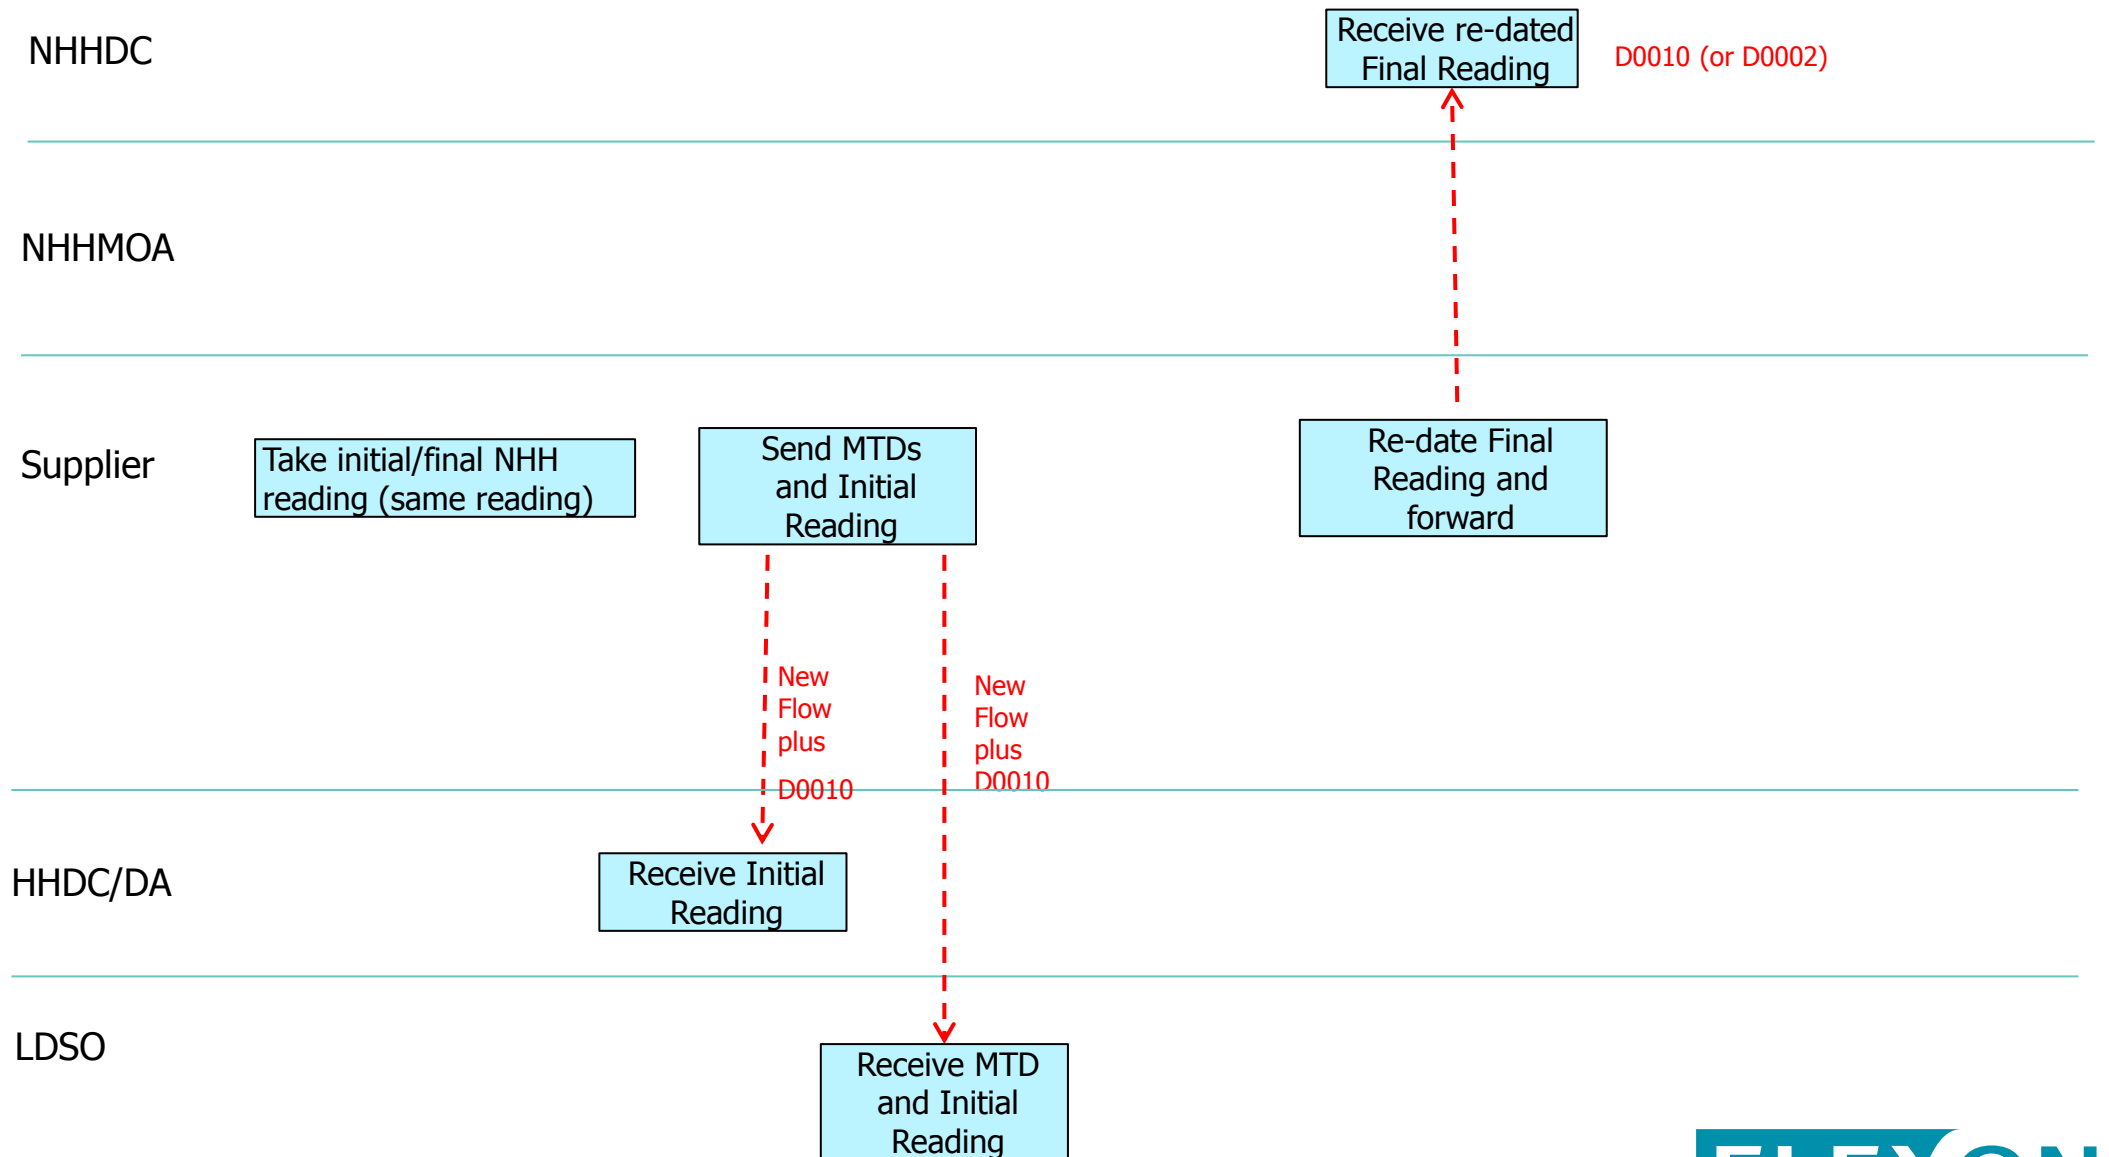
NHHDC

Receive re-dated Final Reading

D0010 (or D0002)

NHHMOA

Supplier

Take initial/final NHH reading (same reading)

Send MTDs and Initial Reading

Re-date Final Reading and forward

New Flow plus D0010

New Flow plus D0010

HHDC/DA

Receive Initial Reading

LDSO

Receive MTD and Initial Reading

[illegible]